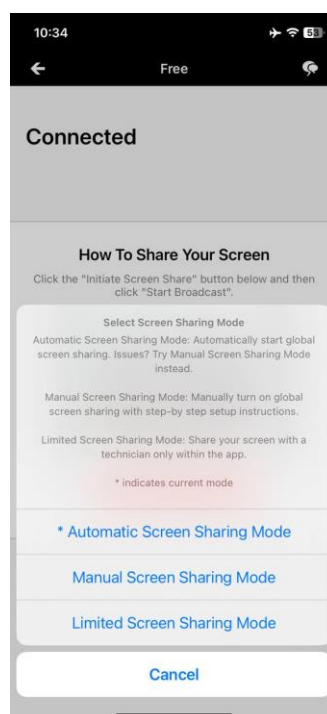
10:34

53

Free

Connected

How To Share Your Screen

Click the "Initiate Screen Share" button below and then click "Start Broadcast".

Select Screen Sharing Mode

Automatic Screen Sharing Mode: Automatically start global screen sharing. Issues? Try Manual Screen Sharing Mode instead.

Manual Screen Sharing Mode: Manually turn on global screen sharing with step-by step setup instructions.

Limited Screen Sharing Mode: Share your screen with a technician only within the app.

* indicates current mode

* Automatic Screen Sharing Mode

Manual Screen Sharing Mode

Limited Screen Sharing Mode

Cancel